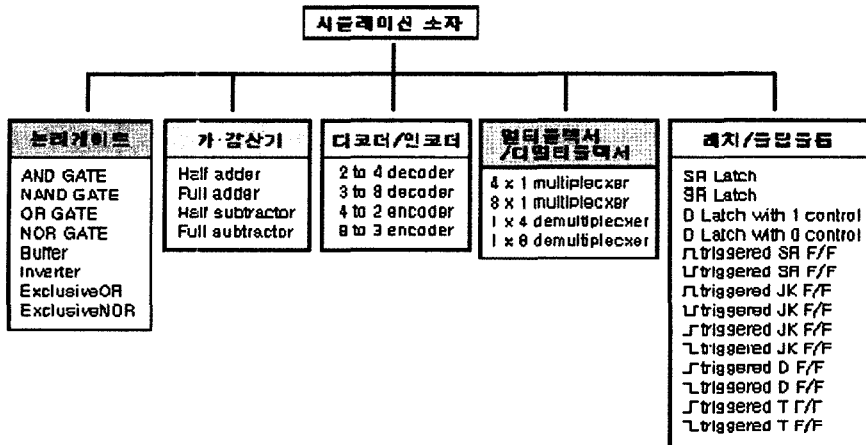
시뮬레이션 소자

논리게이트

AND GATE
NAND GATE
OR GATE
NOR GATE
Buffer
Inverter
ExclusiveOR
ExclusiveNOR

가·감산기

Half adder
Full adder
Half subtractor
Full subtractor

디코더/인코더

2 to 4 decoder
3 to 8 decoder
4 to 2 encoder
8 to 3 encoder

멀티플렉서 /디멀티플렉서

4 x 1 multiplexer
8 x 1 multiplexer
1 x 4 demultiplexer
1 x 8 demultiplexer

래치/플립플롭

SR Latch
$\overline{SR}$ Latch
D Latch with 1 control
D Latch with 0 control
⎍ triggered SR F/F
⊔ triggered SR F/F
⎍ triggered JK F/F
⊔ triggered JK F/F
⌐ triggered JK F/F
⌙ triggered JK F/F
⌐ triggered D F/F
⌙ triggered D F/F
⌐ triggered T F/F
⌙ triggered T F/F